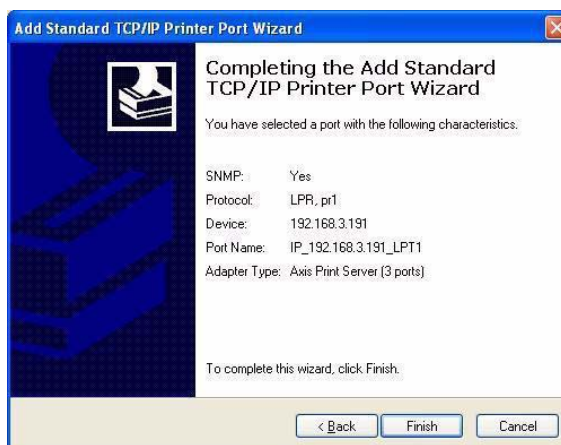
Add Standard TCP/IP Printer Port Wizard

Completing the Add Standard TCP/IP Printer Port Wizard

You have selected a port with the following characteristics.

| | |
|---|---|
| SNMP: | Yes |
| Protocol: | LPR, pr1 |
| Device: | 192.168.3.191 |
| Port Name: | IP_192.168.3.191_LPT1 |
| Adapter Type: | Axis Print Server (3 ports) |

To complete this wizard, click Finish.

< Back Finish Cancel